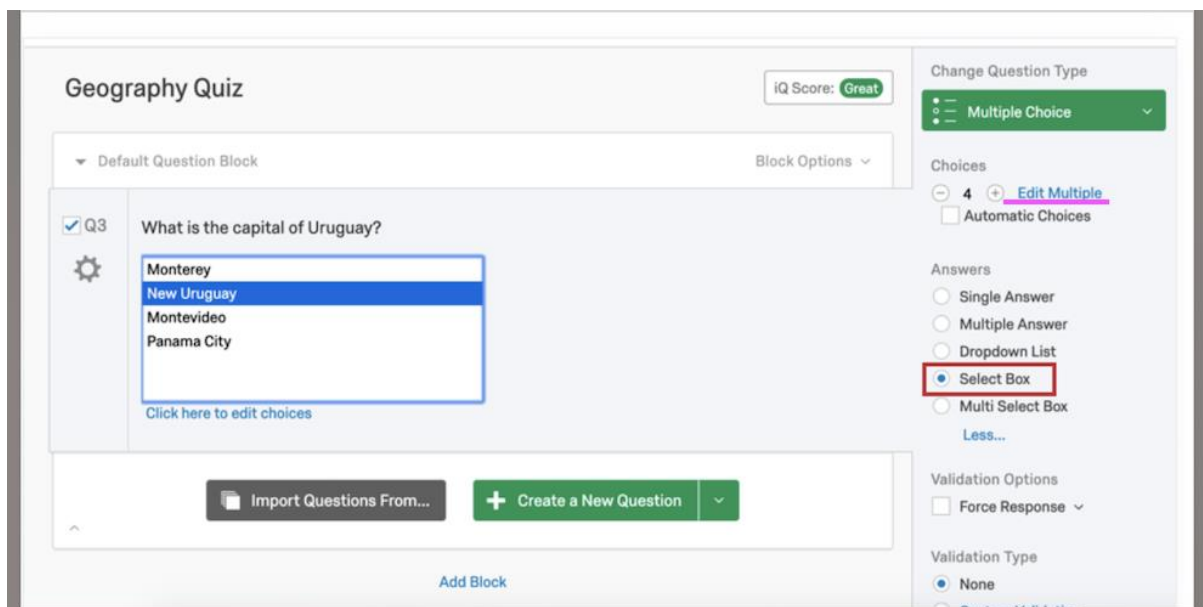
Geography Quiz

iQ Score: Great

Default Question Block

Block Options

Q3

What is the capital of Uruguay?

Monterey
New Uruguay
Montevideo
Panama City

Click here to edit choices

Import Questions From...

Create a New Question

Add Block

Change Question Type

Multiple Choice

Choices

4 Edit Multiple

Automatic Choices

Answers

Single Answer
Multiple Answer
Dropdown List
Select Box
Multi Select Box
Less...

Validation Options

Force Response

Validation Type

None

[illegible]